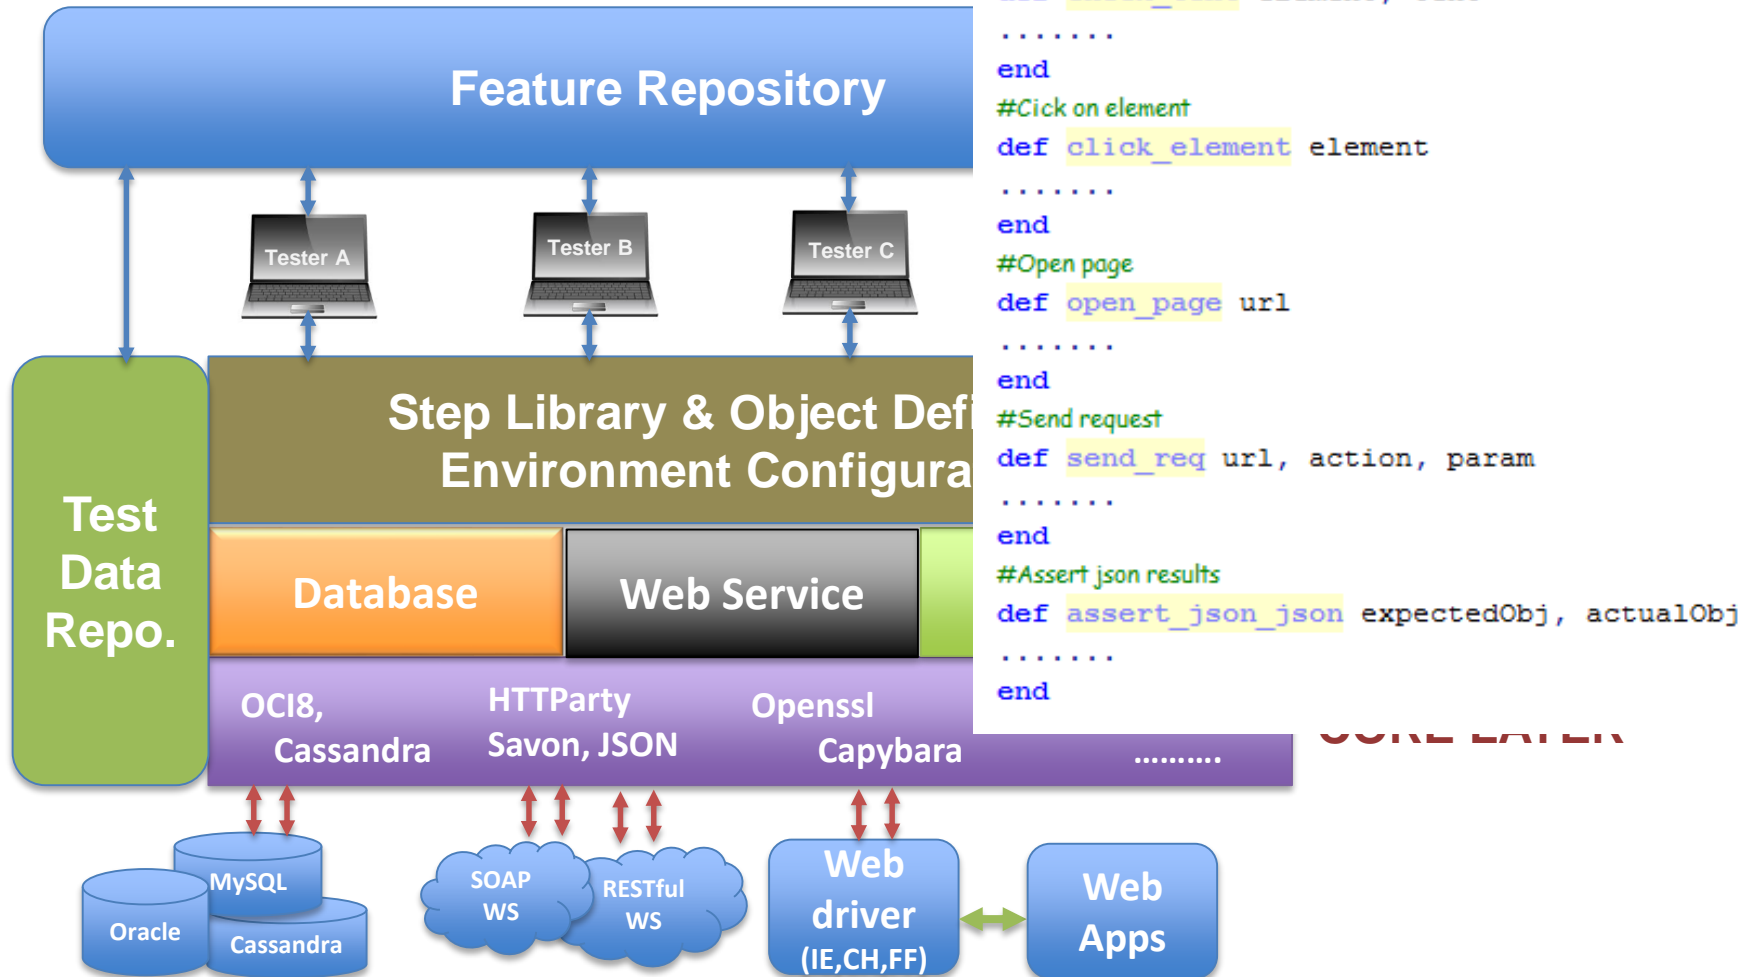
Feature Repository

Tester A
Tester B
Tester C

Test Data Repo.

Step Library & Object Defi
Environment Configura

Database
Web Service

OCI8, Cassandra
HTTParty Savon, JSON
Openssl Capybara
..........

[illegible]

MySQL
Oracle
Cassandra
SOAP WS
RESTful WS
Web driver (IE,CH,FF)
Web Apps

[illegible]
.......
end
#Cick on element
def click_element element
.......
end
#Open page
def open_page url
.......
end
#Send request
def send_req url, action, param
.......
end
#Assert json results
def assert_json_json expectedObj, actualObj
.......
end